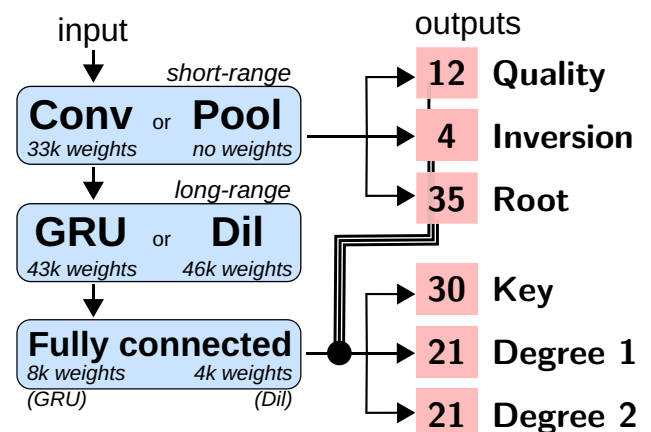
input

short-range

Conv or Pool

33k weights no weights

long-range

GRU or Dil

43k weights 46k weights

Fully connected

8k weights 4k weights

(GRU) (Dil)

outputs

12 Quality

4 Inversion

35 Root

30 Key

21 Degree 1

21 Degree 2